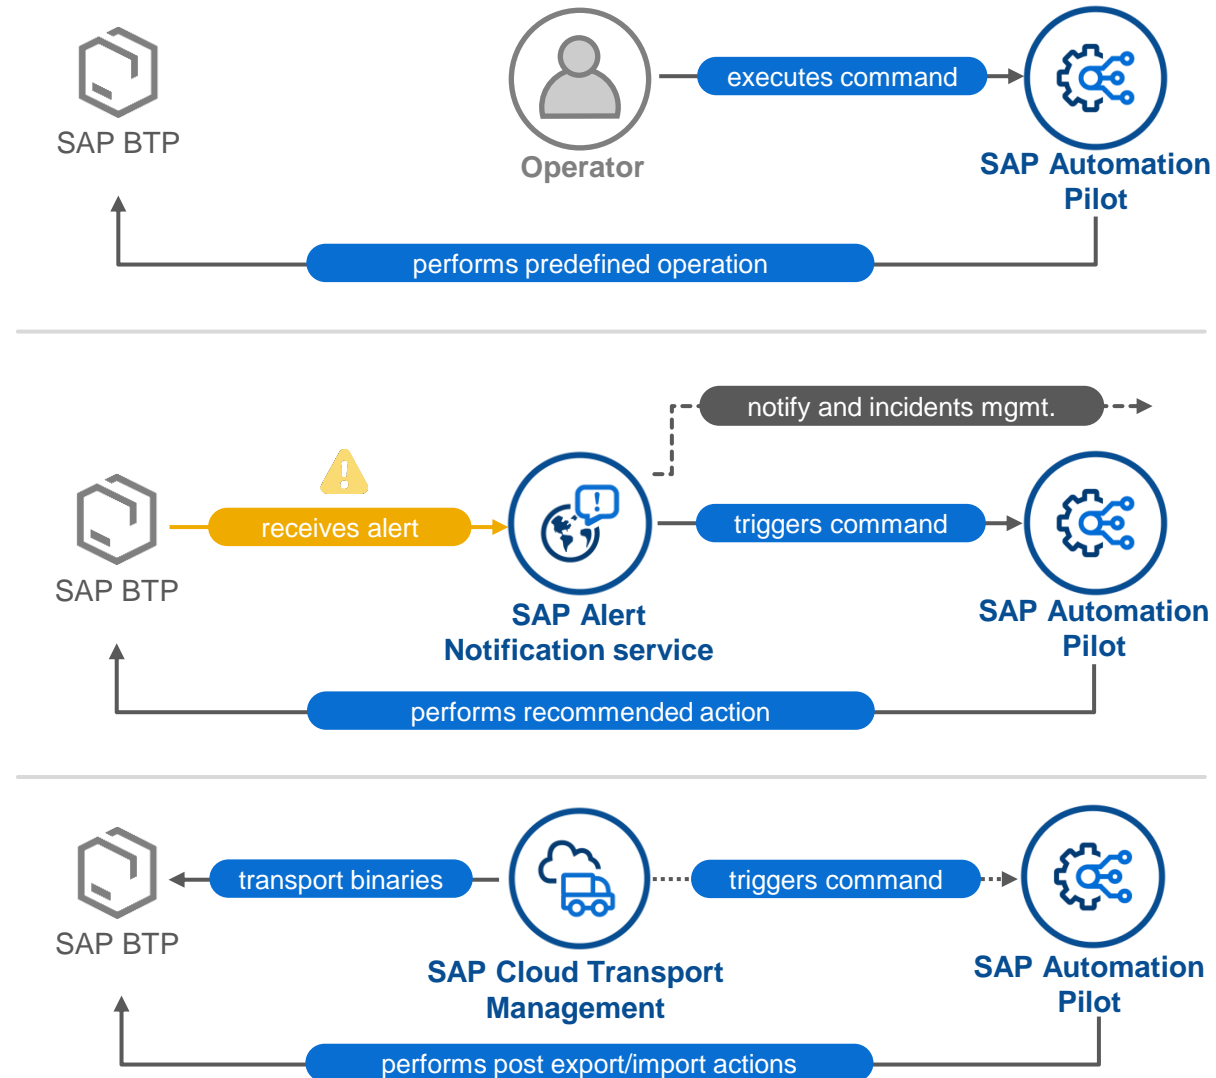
SAP BTP

Operator

executes command

SAP Automation Pilot

performs predefined operation

notify and incidents mgmt.

SAP BTP

receives alert

SAP Alert Notification service

triggers command

SAP Automation Pilot

performs recommended action

SAP BTP

transport binaries

SAP Cloud Transport Management

triggers command

SAP Automation Pilot

performs post export/import actions